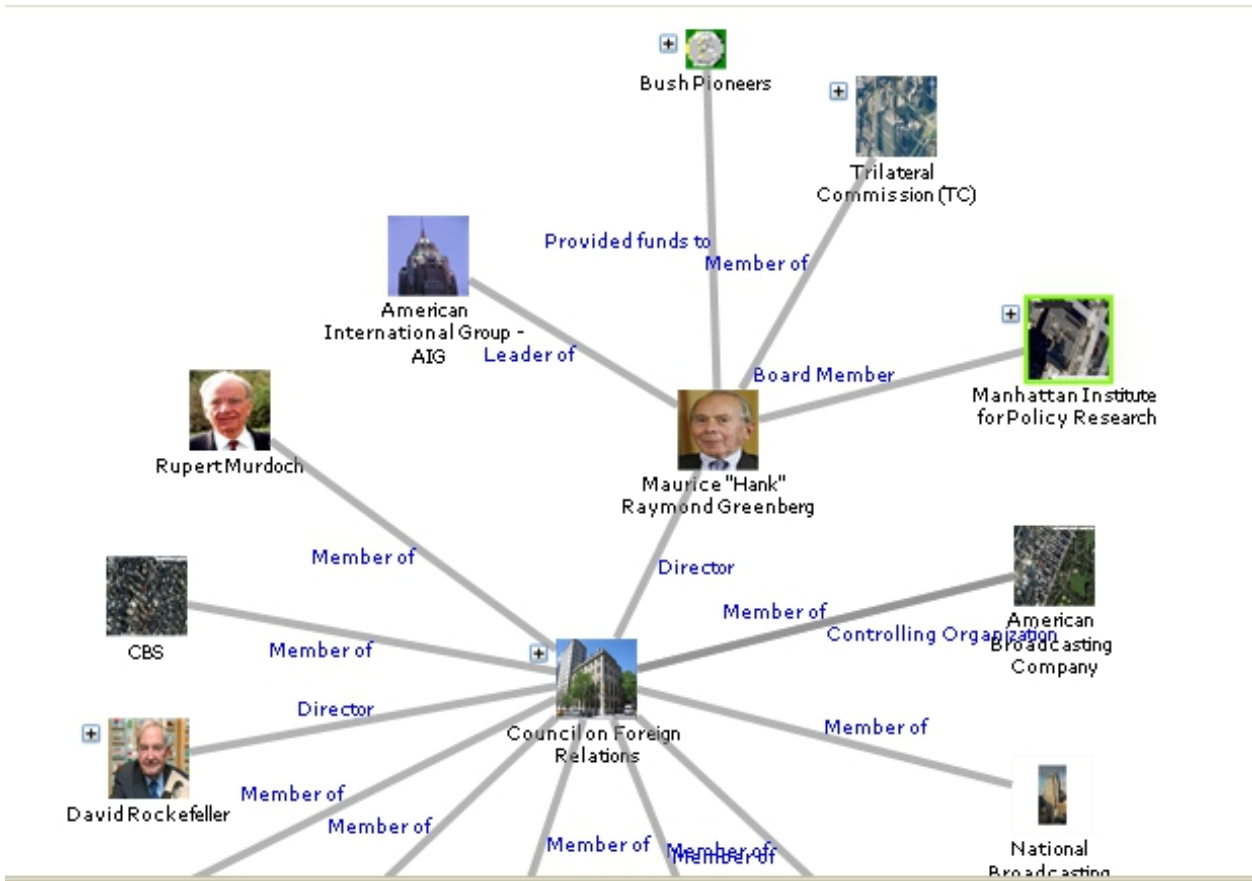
Bush Pioneers

Trilateral Commission (TC)

Provided funds to

Member of

American International Group - AIG

Leader of

Board Member

Manhattan Institute for Policy Research

Rupert Murdoch

Maurice "Hank" Raymond Greenberg

Member of

Director

CBS

Member of

Member of

Controlling Organization

American Broadcasting Company

Director

Council on Foreign Relations

Member of

David Rockefeller

Member of

Member of

Member of

Member of

Member of

National Broadcasting